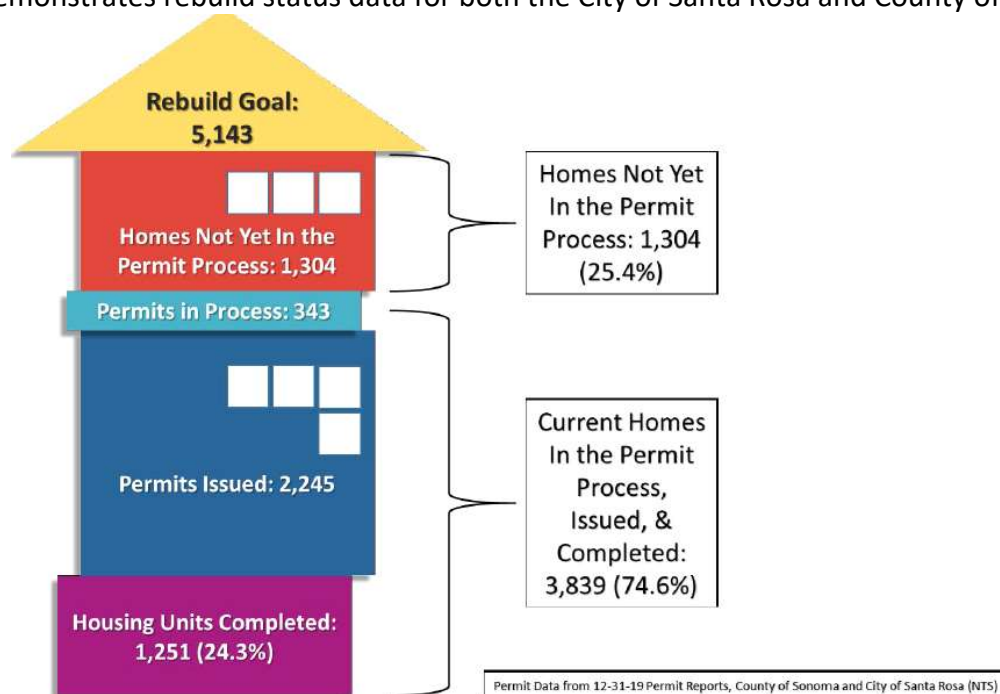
emonstrates rebuild status data for both the City of Santa Rosa and County of

Rebuild Goal: 5,143

Homes Not Yet In the Permit Process: 1,304

Permits in Process: 343

Permits Issued: 2,245

Housing Units Completed: 1,251 (24.3%)

Homes Not Yet In the Permit Process: 1,304 (25.4%)

Current Homes In the Permit Process, Issued, & Completed: 3,839 (74.6%)

Permit Data from 12-31-19 Permit Reports, County of Sonoma and City of Santa Rosa (NTS)